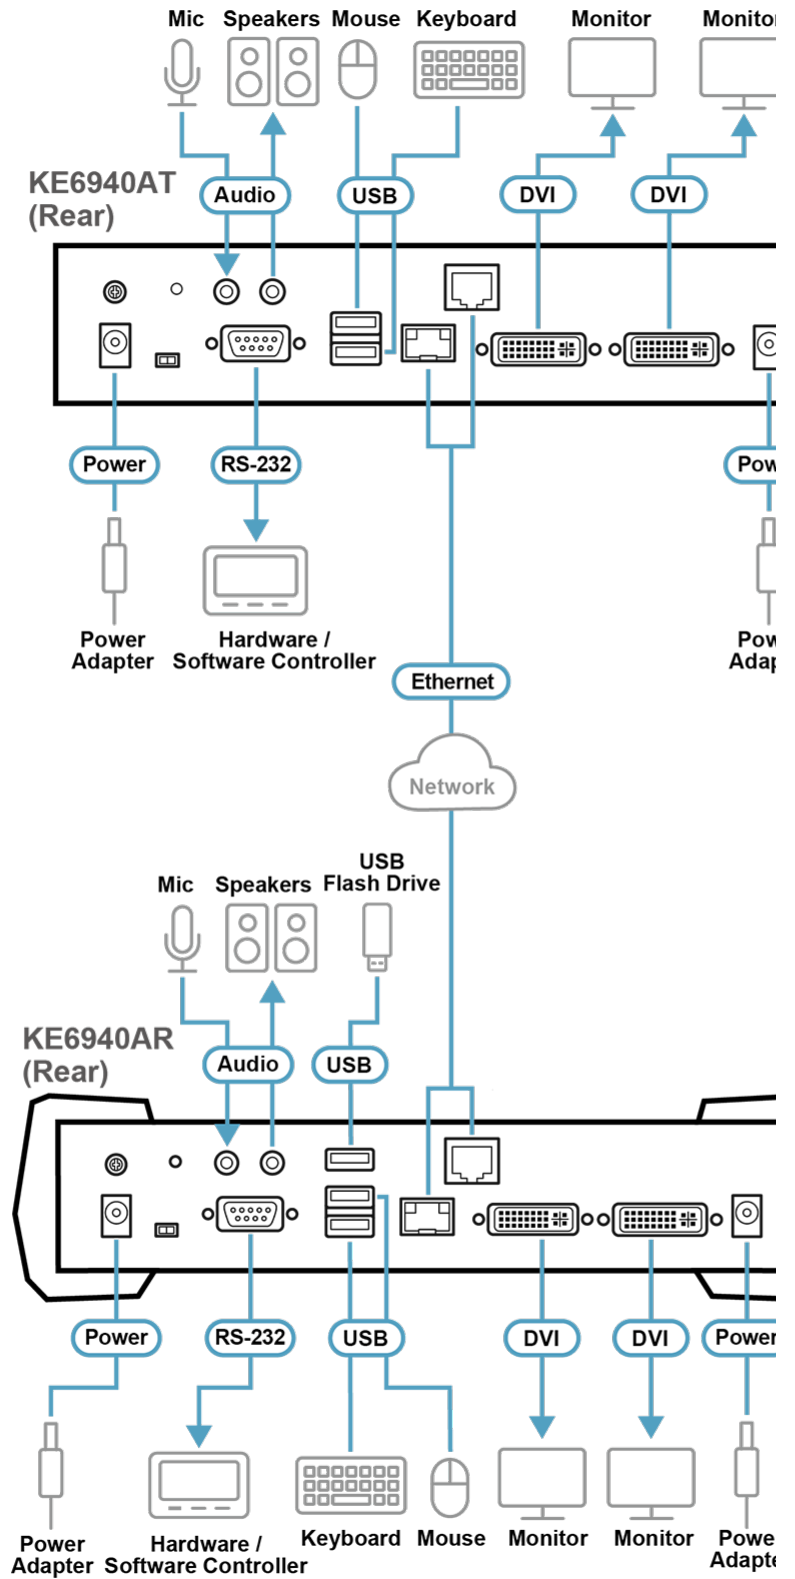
Mic Speakers Mouse Keyboard Monitor Monitor

KE6940AT
(Rear)

Audio USB DVI DVI

Power RS-232 Pow

Power Adapter

Hardware / Software Controller

Pow Adap

Ethernet

Network

Mic Speakers USB Flash Drive

KE6940AR
(Rear)

Audio USB

Power RS-232 USB DVI DVI Power

Power Adapter

Hardware / Software Controller

Keyboard Mouse Monitor Monitor Powe Adapte